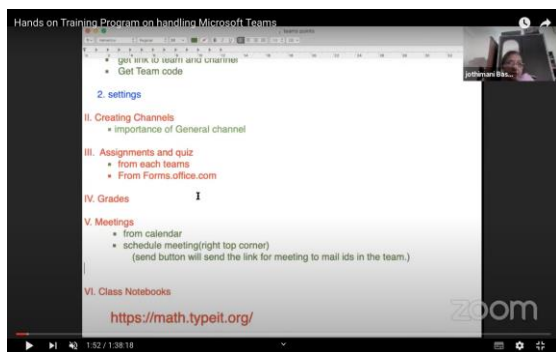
Hands on Training Program on handling Microsoft Teams

teams points

jothimani Bas...

• get link to team and channel
• Get Team code

2. settings

II. Creating Channels
• importance of General channel

III. Assignments and quiz
• from each teams
• From Forms.office.com

IV. Grades

V. Meetings
• from calendar
• schedule meeting(right top corner)
(send button will send the link for meeting to mail ids in the team.)

VI. Class Notebooks

https://math.typeit.org/

zoom

1:52 / 1:38:18